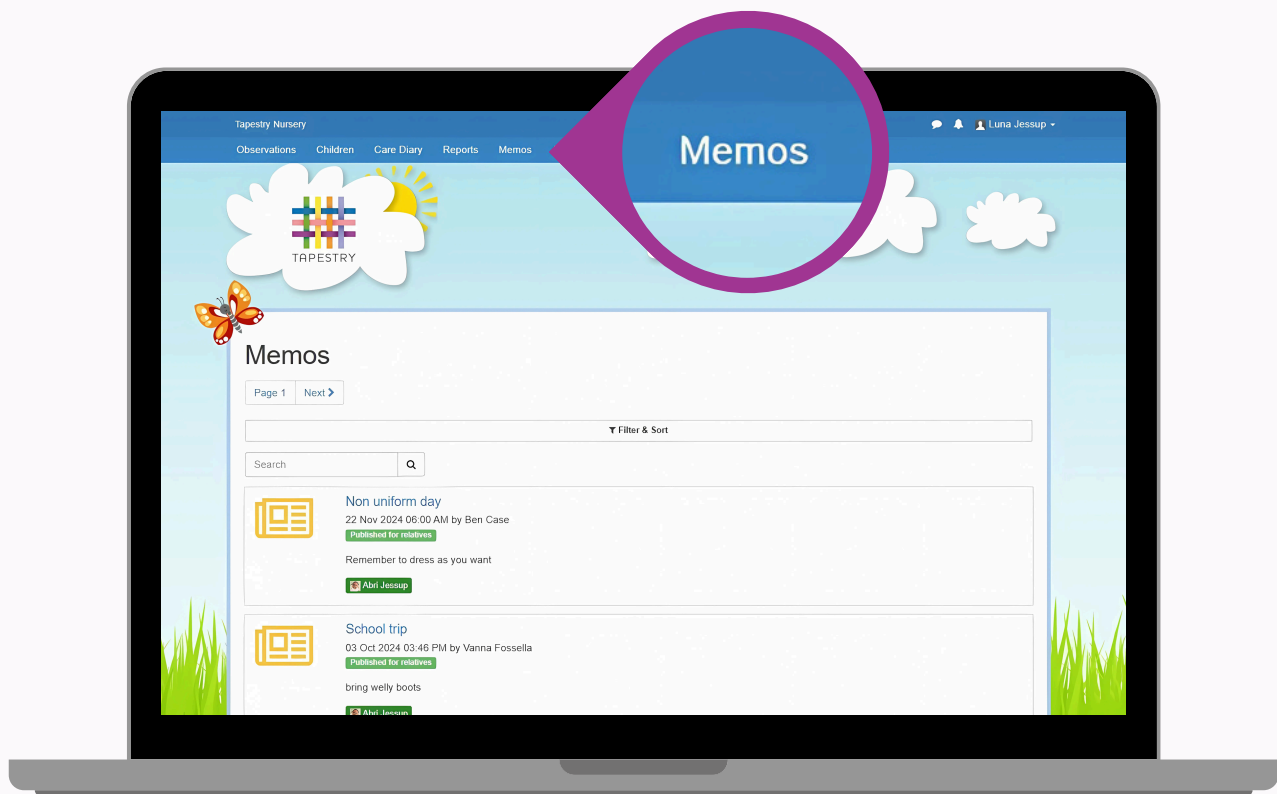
Tapestry Nursery

Observations Children Care Diary Reports Memos

Luna Jessup

Memos

TAPESTRY

Memos

Page 1 Next

Filter & Sort

Search

Non uniform day
22 Nov 2024 06:00 AM by Ben Case
Published for relatives

Remember to dress as you want

Abri Jessup

School trip
03 Oct 2024 03:46 PM by Vanna Fossella
Published for relatives

bring welly boots

Abri Jessup